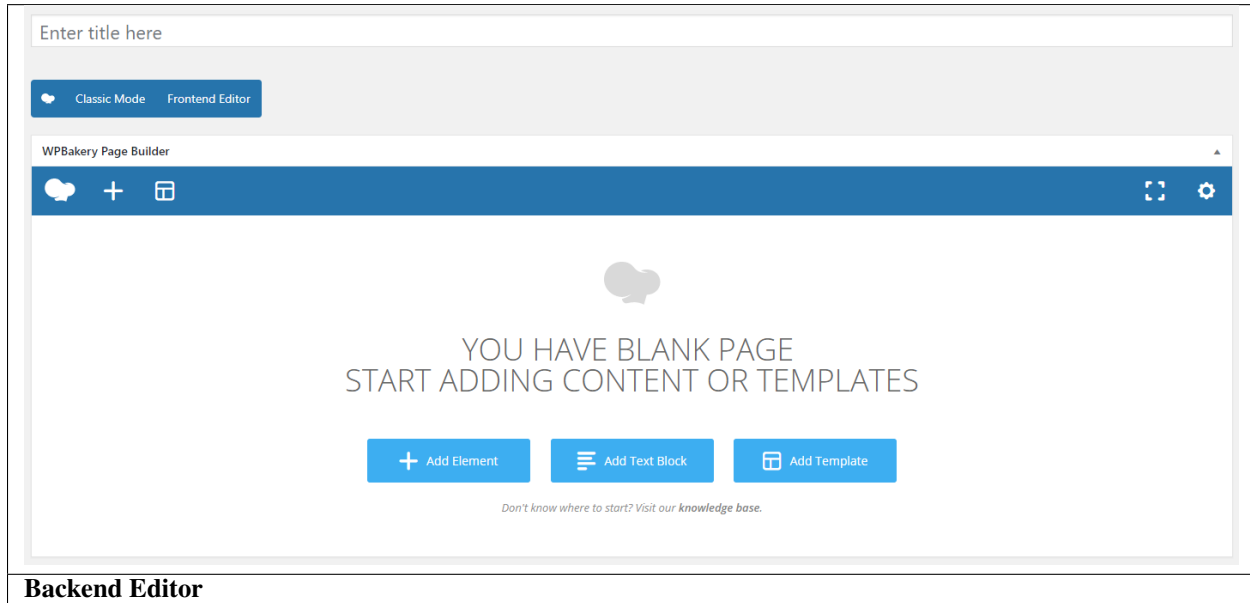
Enter title here

Classic Mode Frontend Editor

WPBakery Page Builder

YOU HAVE BLANK PAGE
START ADDING CONTENT OR TEMPLATES

Add Element
Add Text Block
Add Template

Don't know where to start? Visit our knowledge base.

Backend Editor